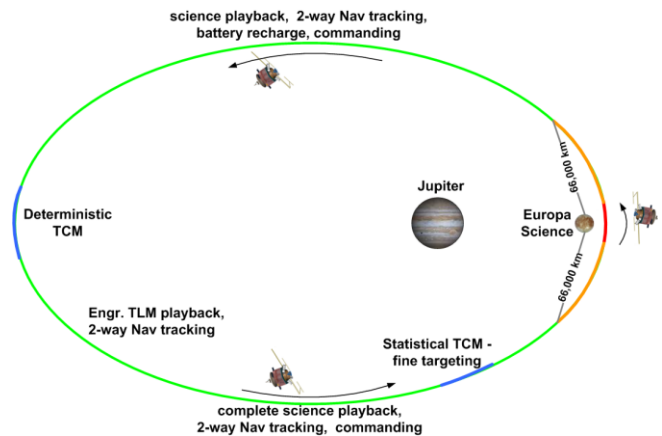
science playback, 2-way Nav tracking, battery recharge, commanding

Deterministic TCM

Jupiter

66,000 km

Europa Science

66,000 km

Engr. TLM playback, 2-way Nav tracking

Statistical TCM - fine targeting

complete science playback, 2-way Nav tracking, commanding